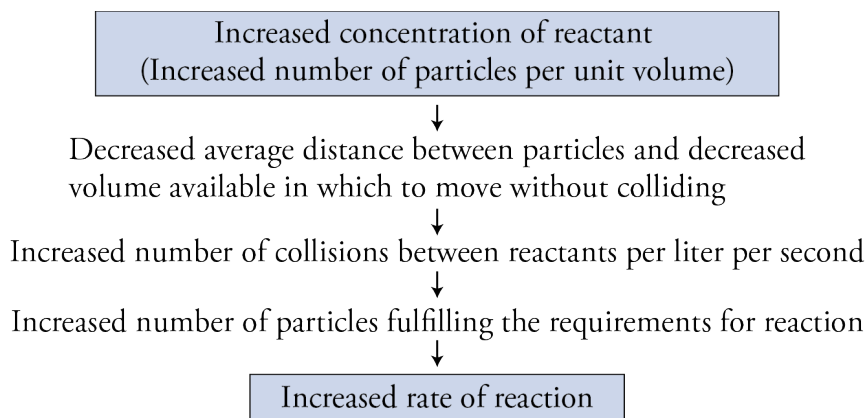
Increased concentration of reactant
(Increased number of particles per unit volume)

↓

Decreased average distance between particles and decreased volume available in which to move without colliding

↓

Increased number of collisions between reactants per liter per second

↓

Increased number of particles fulfilling the requirements for reaction

↓

Increased rate of reaction